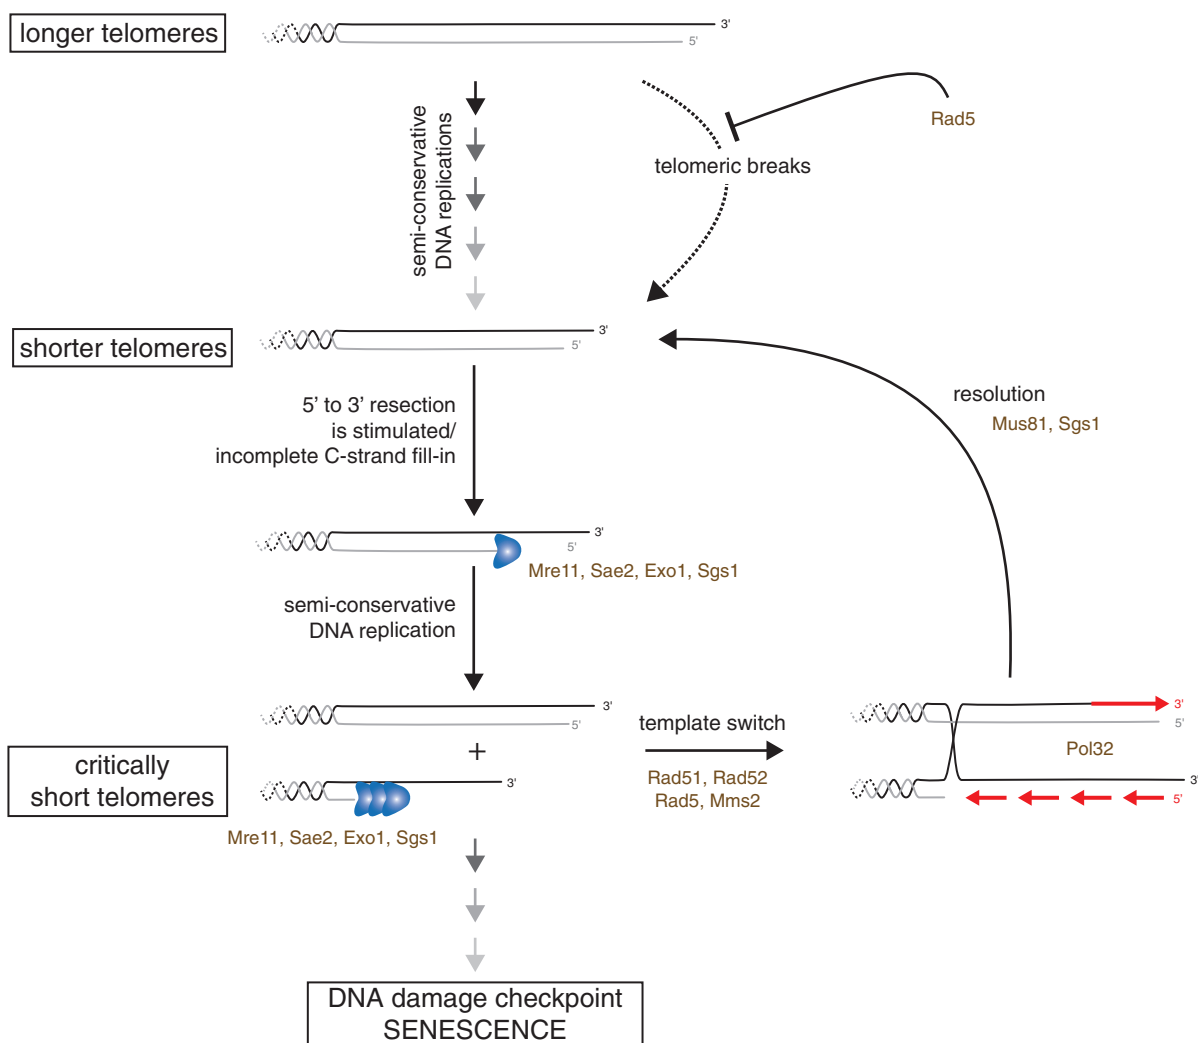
longer telomeres

3'
5'

semi-conservative DNA replications

telomeric breaks

Rad5

shorter telomeres

3'
5'

resolution
Mus81, Sgs1

5' to 3' resection is stimulated/ incomplete C-strand fill-in

3'
5'

Mre11, Sae2, Exo1, Sgs1

semi-conservative DNA replication

3'
5'

+

3'

critically short telomeres

Mre11, Sae2, Exo1, Sgs1

template switch

Rad51, Rad52
Rad5, Mms2

3'
5'
Pol32
3'
5'

DNA damage checkpoint
SENESCENCE